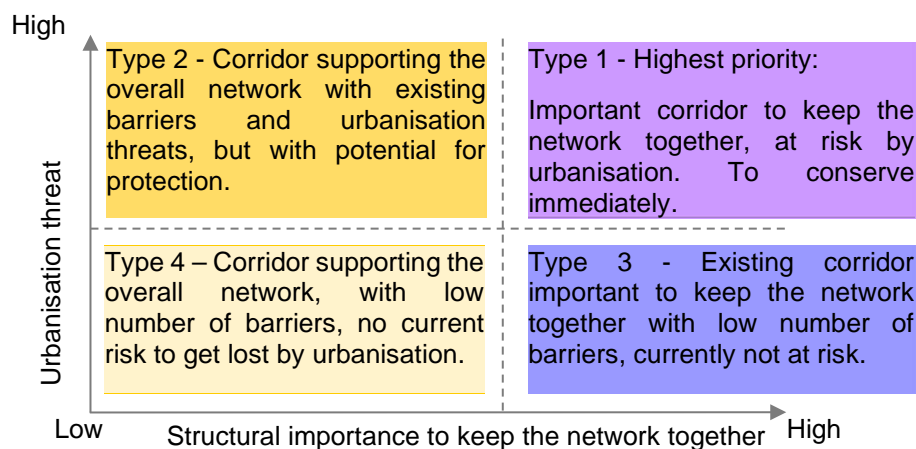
High

Type 2 - Corridor supporting the overall network with existing barriers and urbanisation threats, but with potential for protection.

Type 1 - Highest priority:

Important corridor to keep the network together, at risk by urbanisation. To conserve immediately.

Urbanisation threat

Type 4 – Corridor supporting the overall network, with low number of barriers, no current risk to get lost by urbanisation.

Type 3 - Existing corridor important to keep the network together with low number of barriers, currently not at risk.

Low

Structural importance to keep the network together

High